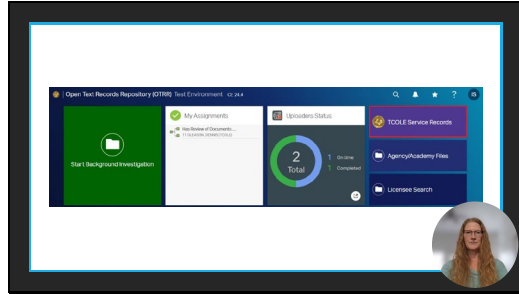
Open Text Records Repository (OTRR) Test Environment 24.4

IS

Start Background Investigation

My Assignments

View Review of Documents...

Uploaders Status

2
Total

1 On time
1 Completed

TCOLE Service Records

Agency/Academy Files

Licensee Search